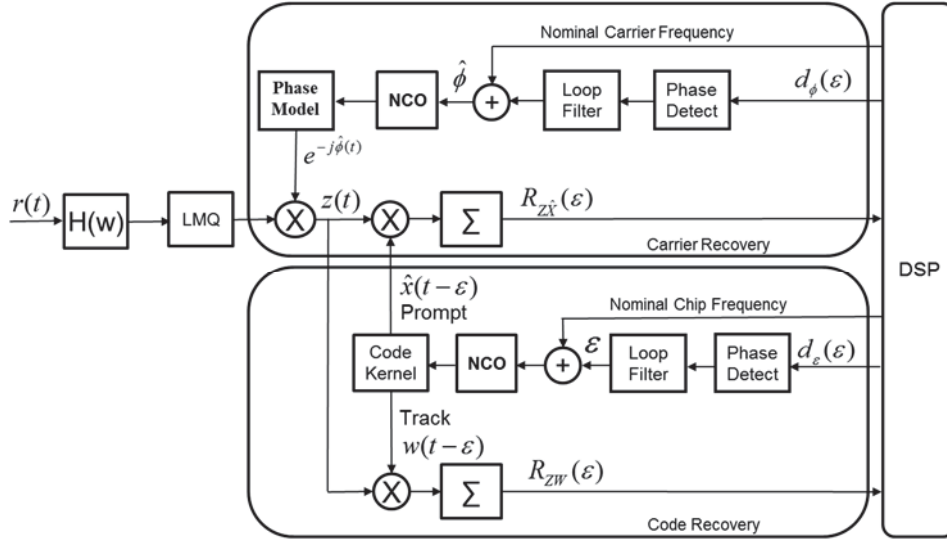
Nominal Carrier Frequency

$\hat{\phi}$

Phase Model

NCO

$+$

Loop Filter

Phase Detect

$d_{\phi}(\varepsilon)$

$e^{-j\hat{\phi}(t)}$

$r(t)$

H(w)

LMQ

X

$z(t)$

X

$\Sigma$

$R_{Z\hat{X}}(\varepsilon)$

Carrier Recovery

DSP

$\hat{x}(t-\varepsilon)$

Prompt

Nominal Chip Frequency

$\varepsilon$

Code Kernel

NCO

$+$

Loop Filter

Phase Detect

$d_{\varepsilon}(\varepsilon)$

Track

$w(t-\varepsilon)$

X

$\Sigma$

$R_{ZW}(\varepsilon)$

Code Recovery